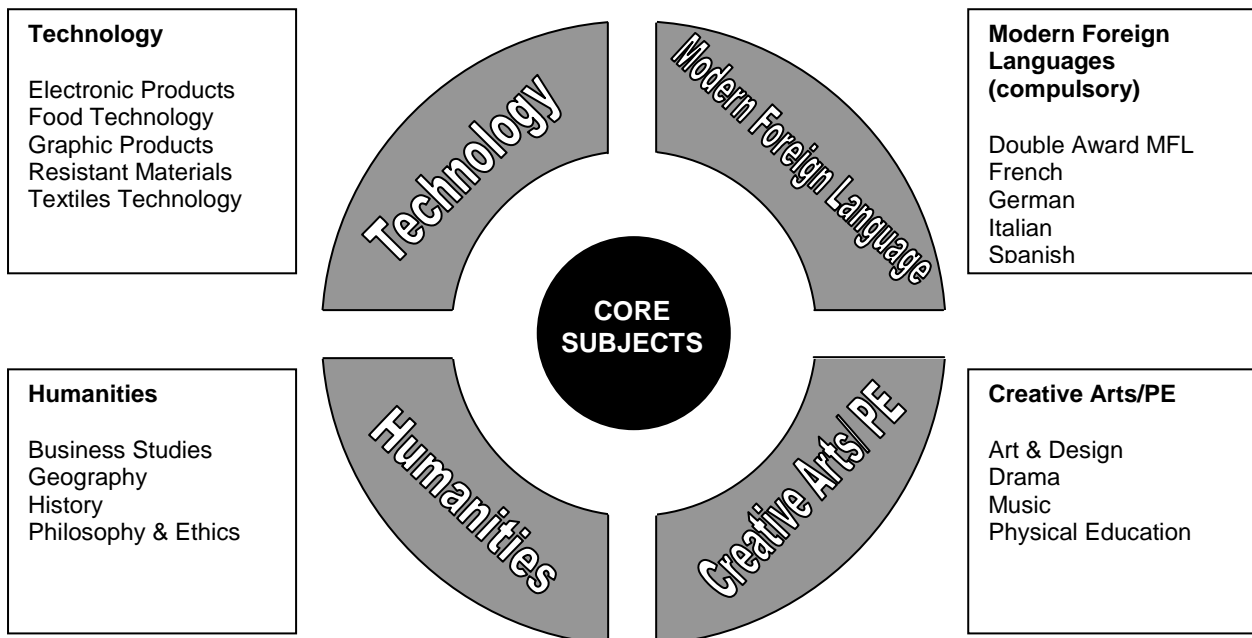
**Technology**

Electronic Products
Food Technology
Graphic Products
Resistant Materials
Textiles Technology

Technology

Modern Foreign Language

**Modern Foreign Languages (compulsory)**

Double Award MFL
French
German
Italian
Spanish

CORE SUBJECTS

**Humanities**

Business Studies
Geography
History
Philosophy & Ethics

Humanities

Creative Arts/PE

**Creative Arts/PE**

Art & Design
Drama
Music
Physical Education